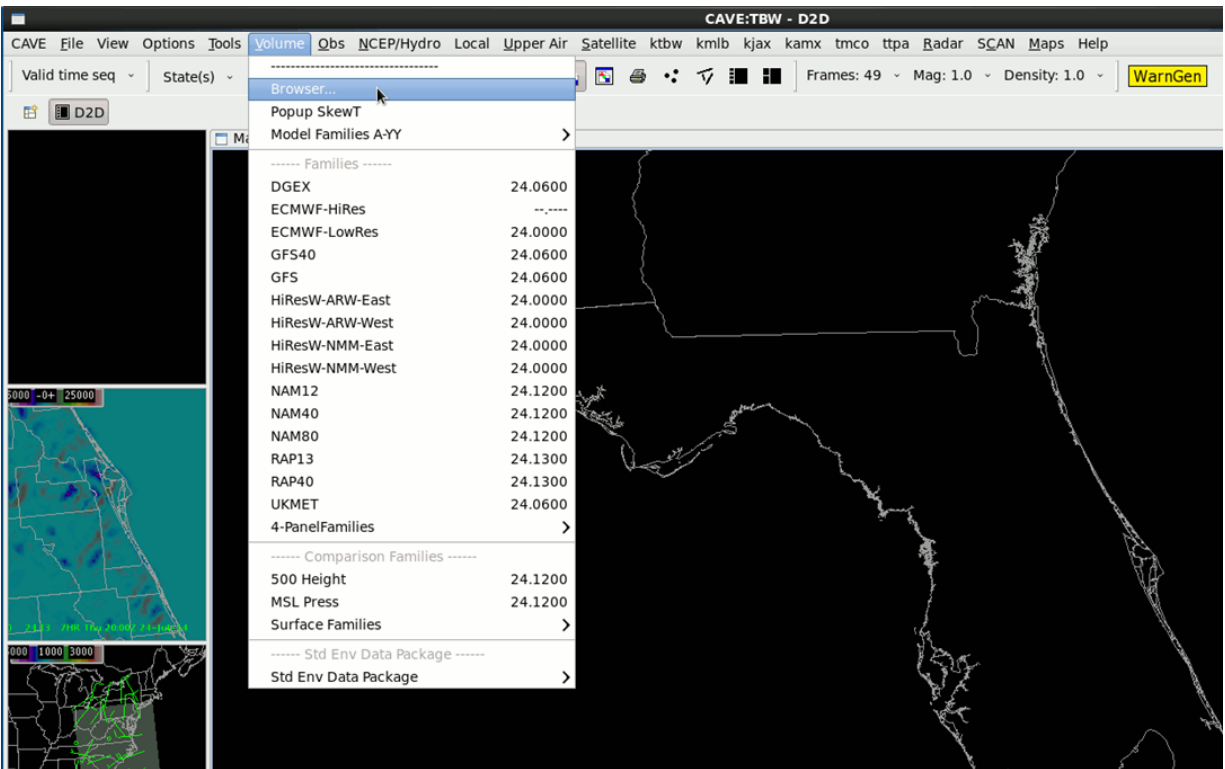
CAVE:TBW - D2D

CAVE File View Options Tools Volume Obs NCEP/Hydro Local Upper Air Satellite ktbw kmlb kjax kamx tmco ttpa Radar SCAN Maps Help

Valid time seq State(s) Frames: 49 Mag: 1.0 Density: 1.0 WarnGen

D2D

Ma

----------------------------------

Browser...

Popup SkewT

Model Families A-YY

------ Families ------

| | |
|---|---|
| DGEX | 24.0600 |
| ECMWF-HiRes | --.---- |
| ECMWF-LowRes | 24.0000 |
| GFS40 | 24.0600 |
| GFS | 24.0600 |
| HiResW-ARW-East | 24.0000 |
| HiResW-ARW-West | 24.0000 |
| HiResW-NMM-East | 24.0000 |
| HiResW-NMM-West | 24.0000 |
| NAM12 | 24.1200 |
| NAM40 | 24.1200 |
| NAM80 | 24.1200 |
| RAP13 | 24.1300 |
| RAP40 | 24.1300 |
| UKMET | 24.0600 |

4-PanelFamilies

------ Comparison Families ------

| | |
|---|---|
| 500 Height | 24.1200 |
| MSL Press | 24.1200 |

Surface Families

------ Std Env Data Package ------

Std Env Data Package

5000 -0+ 25000

000 1000 3000